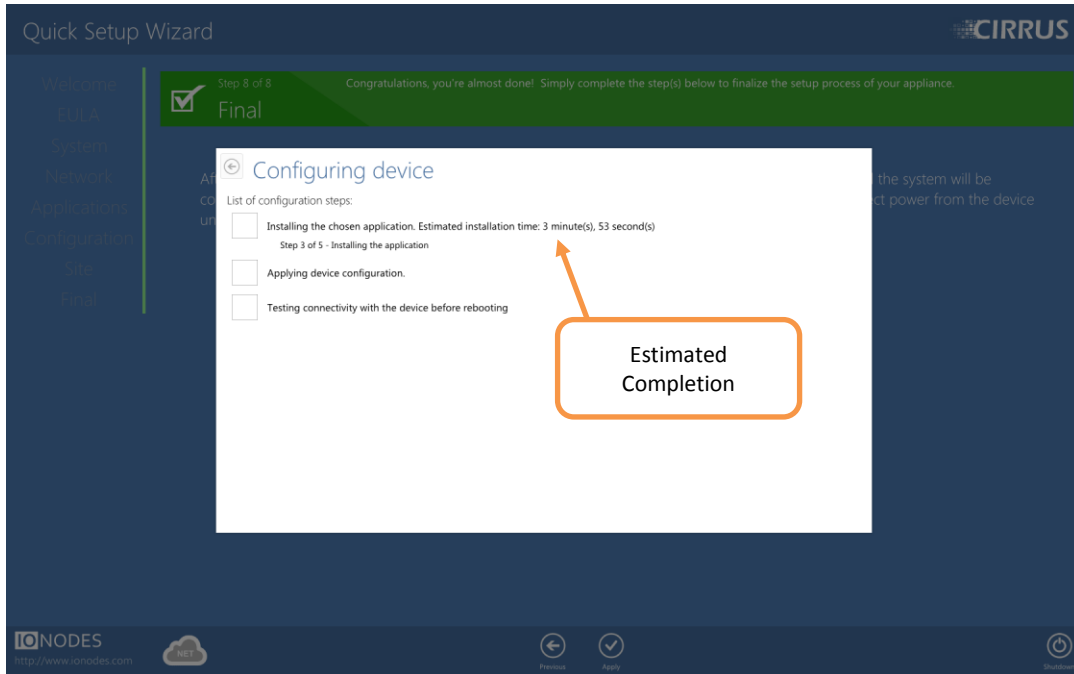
Quick Setup Wizard

CIRRUS

Welcome
EULA
System
Network
Applications
Configuration
Site
Final

Step 8 of 8
Final

Congratulations, you're almost done! Simply complete the step(s) below to finalize the setup process of your appliance.

Aft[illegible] the system will be
co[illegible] ct power from the device
un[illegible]

Configuring device

List of configuration steps:

Installing the chosen application. Estimated installation time: 3 minute(s), 53 second(s)
Step 3 of 5 - Installing the application

Applying device configuration.

Testing connectivity with the device before rebooting

Estimated Completion

IONODES
http://www.ionodes.com

NET

Previous

Apply

Shutdown